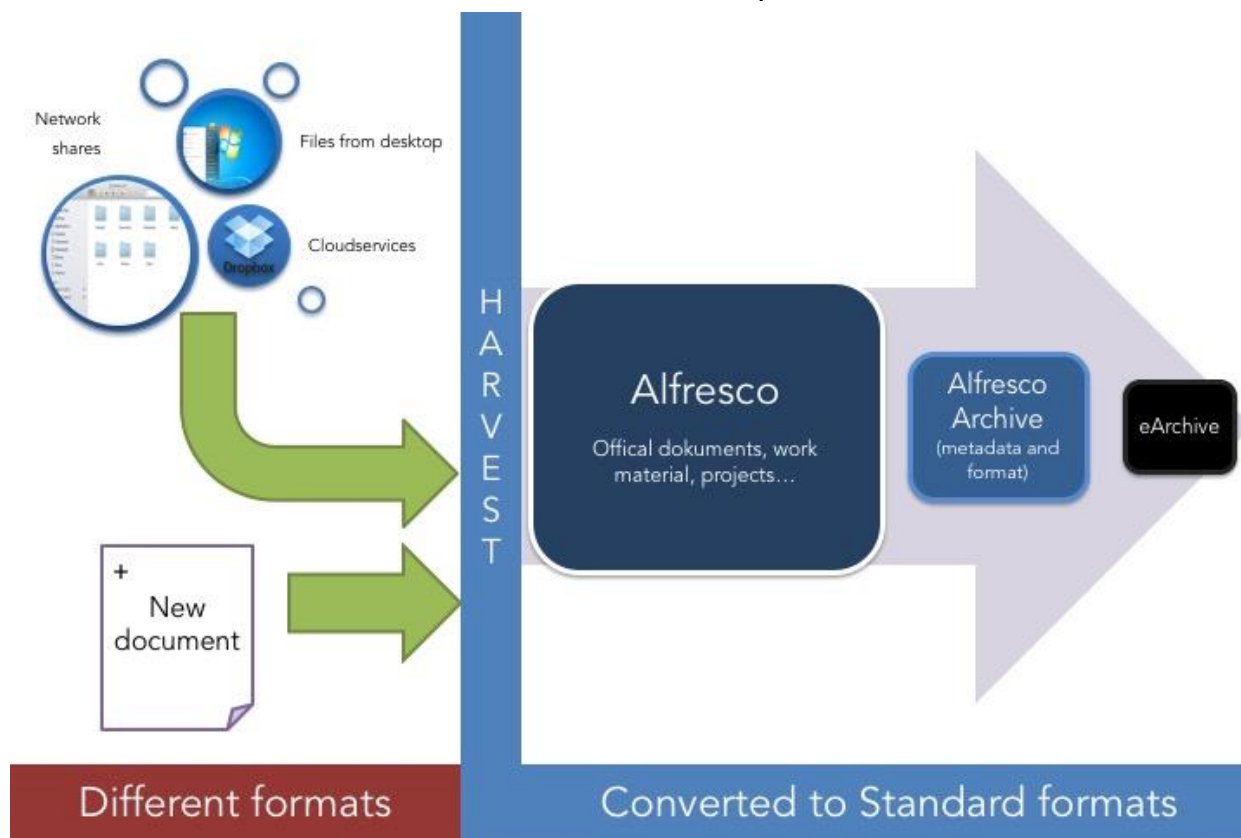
Network shares

Files from desktop

Dropbox

Cloudservices

+
New document

HARVEST

Alfresco

Offical dokuments, work material, projects…

Alfresco Archive
(metadata and format)

eArchive

Different formats

Converted to Standard formats